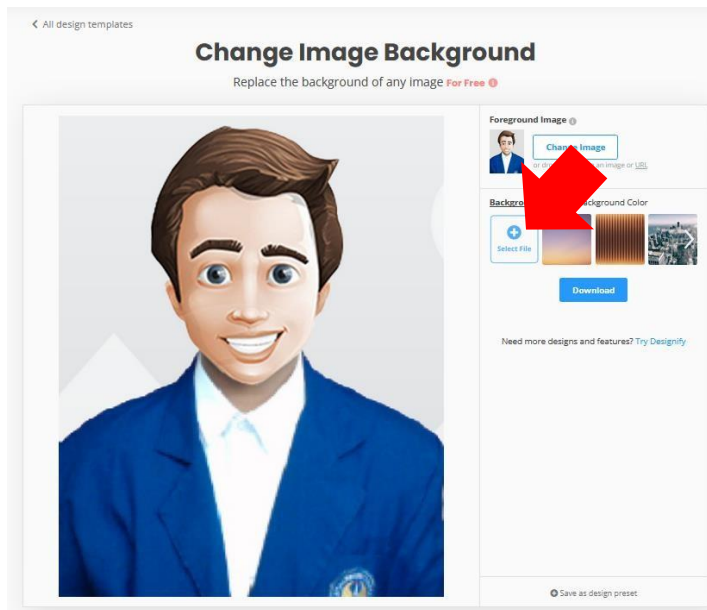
< All design templates

Change Image Background

Replace the background of any image For Free

Foreground Image

Change Image

or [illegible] an image or URL

Backgro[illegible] ackground Color

Select File

Download

Need more designs and features? Try Designify

Save as design preset